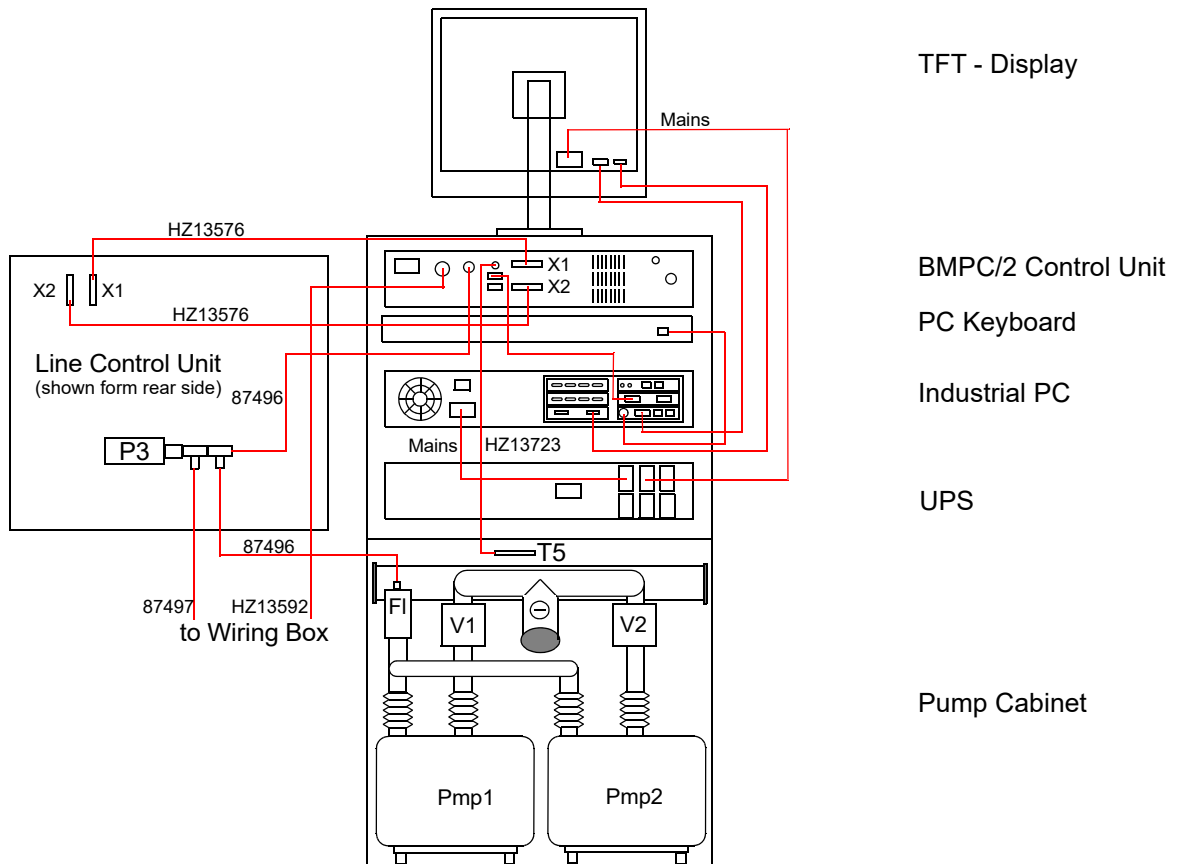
TFT - Display

Mains

HZ13576

X1

X2

BMPC/2 Control Unit

X2 X1

HZ13576

PC Keyboard

Line Control Unit
(shown form rear side)

87496

Industrial PC

P3

Mains HZ13723

UPS

87496

T5

FI

V1

V2

87497

HZ13592

to Wiring Box

Pump Cabinet

Pmp1

Pmp2